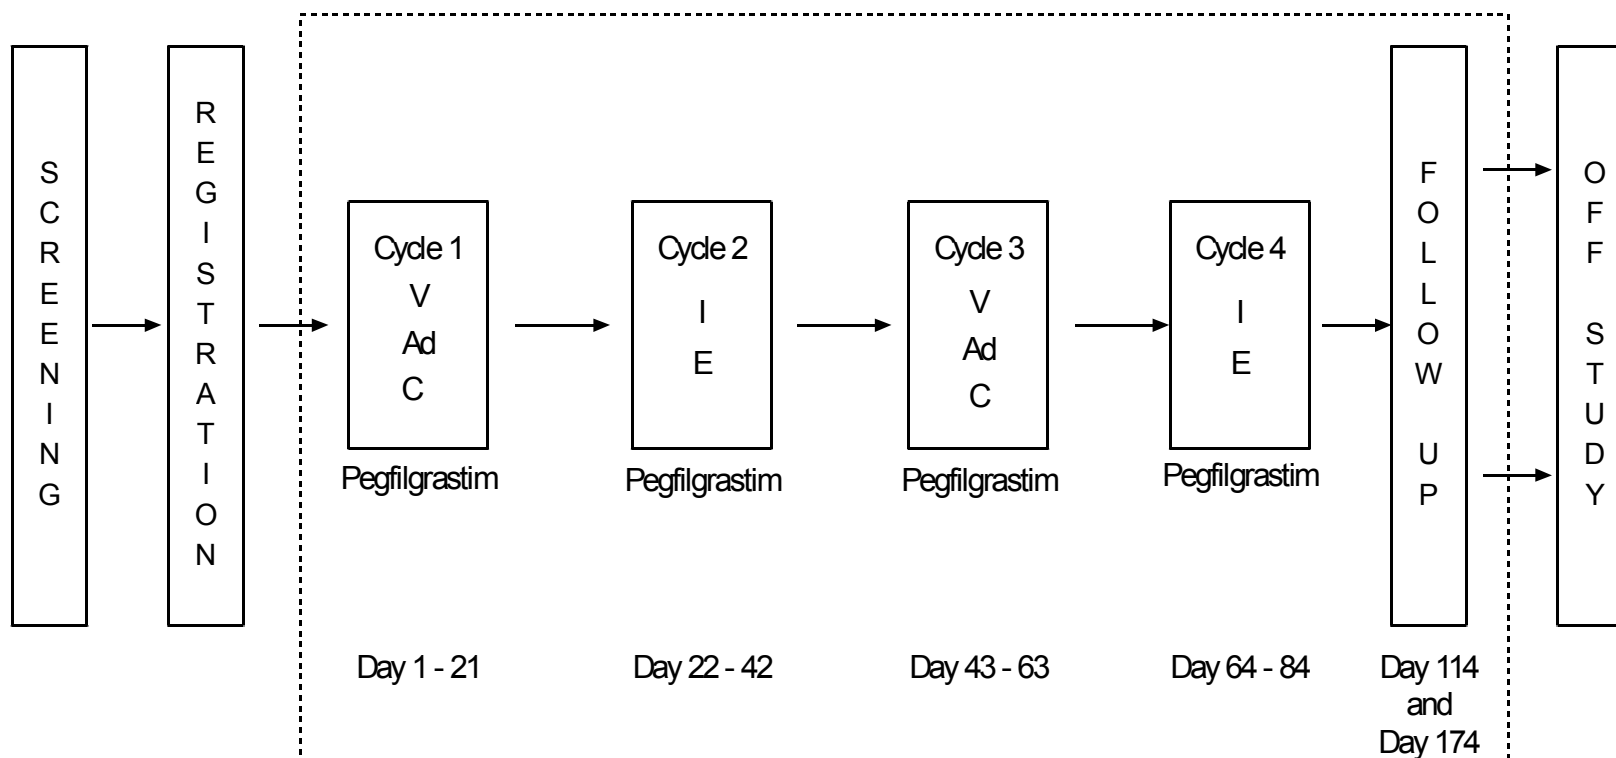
SCREENING

REGISTRATION

Cycle 1
V
Ad
C
Pegfilgrastim

Cycle 2
I
E
Pegfilgrastim

Cycle 3
V
Ad
C
Pegfilgrastim

Cycle 4
I
E
Pegfilgrastim

FOLLOW UP

OFF STUDY

Day 1 - 21

Day 22 - 42

Day 43 - 63

Day 64 - 84

Day 114 and Day 174